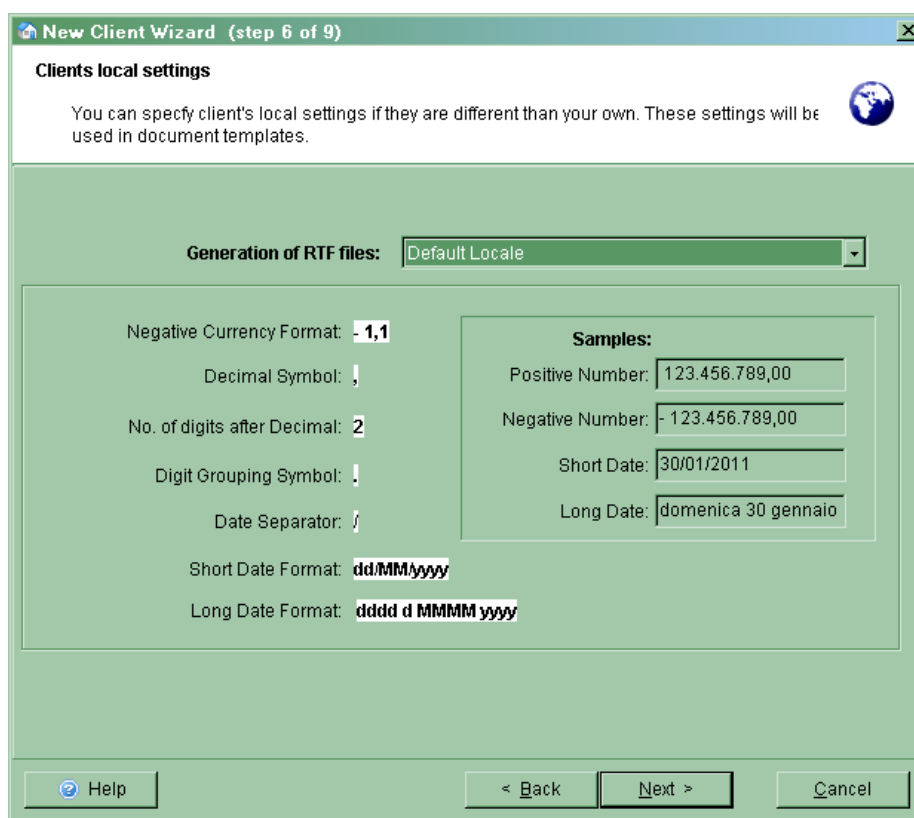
New Client Wizard (step 6 of 9)

Clients local settings

You can specfy client's local settings if they are different than your own. These settings will be used in document templates.

Generation of RTF files: Default Locale

Negative Currency Format: - 1,1

Decimal Symbol: ,

No. of digits after Decimal: 2

Digit Grouping Symbol: .

Date Separator: /

Short Date Format: dd/MM/yyyy

Long Date Format: dddd d MMMM yyyy

Samples:

Positive Number: 123.456.789,00

Negative Number: - 123.456.789,00

Short Date: 30/01/2011

Long Date: domenica 30 gennaio

Help

< Back

Next >

Cancel